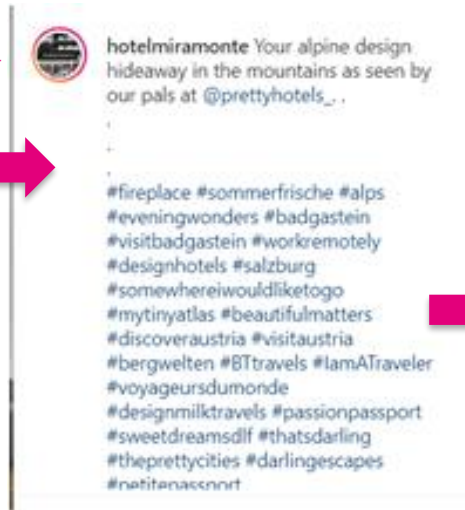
hotelmiramonte Your alpine design hideaway in the mountains as seen by our pals at @prettyhotels_ .
.
.
.
#fireplace #sommerfrische #alps #eveningwonders #badgastein #visitbadgastein #workremotely #designhotels #salzburg #somewhereiwouldliketogo #mytinyatlas #beautifulmatters #discoveraustria #visitaustria #bergwelten #BTtravels #IamATraveler #voyageursdumonde #designmilktravels #passionpassport #sweetdreamsdlf #thatsdarling #theprettycities #darlingescapes #petitepassport